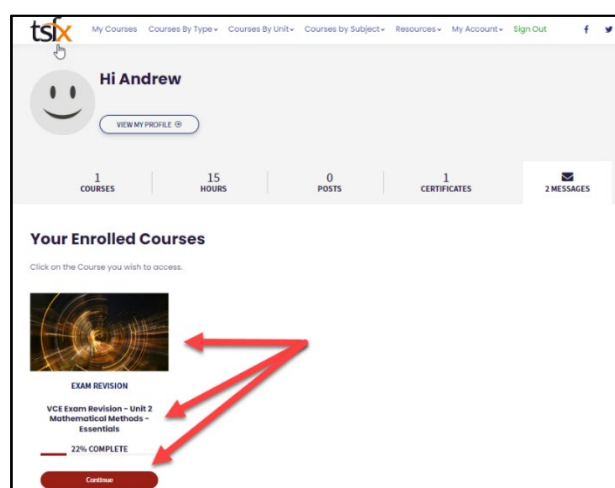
tsfx My Courses Courses By Type▾ Courses By Unit▾ Courses by Subject▾ Resources▾ My Account▾ Sign Out f

Hi Andrew

VIEW MY PROFILE

1
COURSES

15
HOURS

0
POSTS

1
CERTIFICATES

2 MESSAGES

Your Enrolled Courses

Click on the Course you wish to access.

EXAM REVISION

VCE Exam Revision - Unit 2 Mathematical Methods - Essentials

22% COMPLETE

Continue